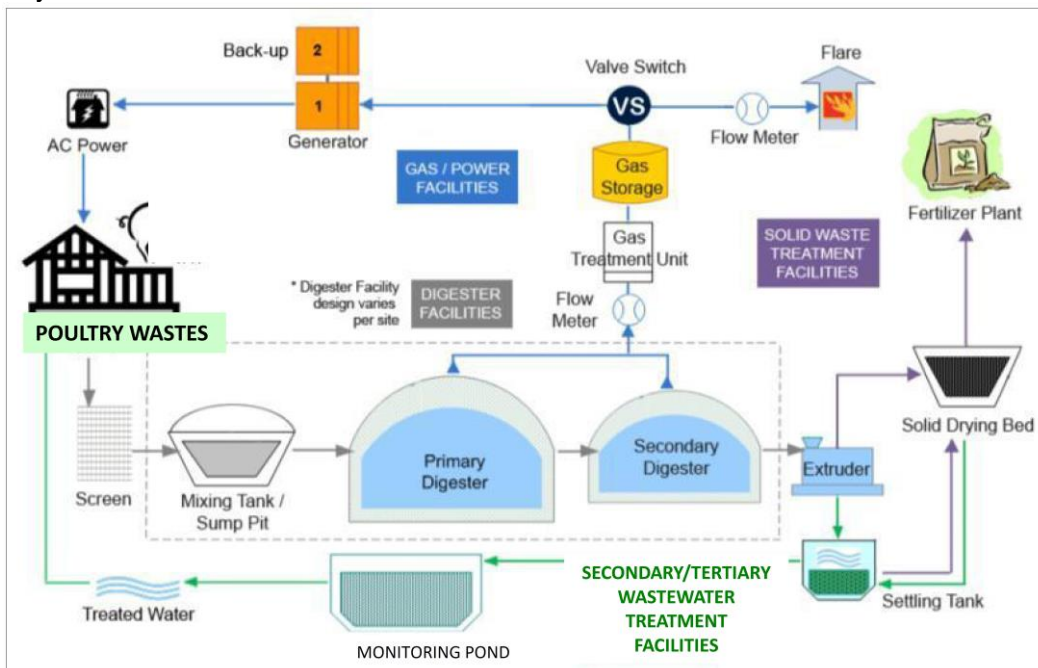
Back-up
2
1
Generator
AC Power
Valve Switch
VS
Flow Meter
Flare
GAS / POWER FACILITIES
Gas Storage
Gas Treatment Unit
Fertilizer Plant
SOLID WASTE TREATMENT FACILITIES
* Digester Facility design varies per site
DIGESTER FACILITIES
Flow Meter
POULTRY WASTES
Screen
Mixing Tank / Sump Pit
Primary Digester
Secondary Digester
Extruder
Solid Drying Bed
Treated Water
MONITORING POND
SECONDARY/TERTIARY WASTEWATER TREATMENT FACILITIES
Settling Tank